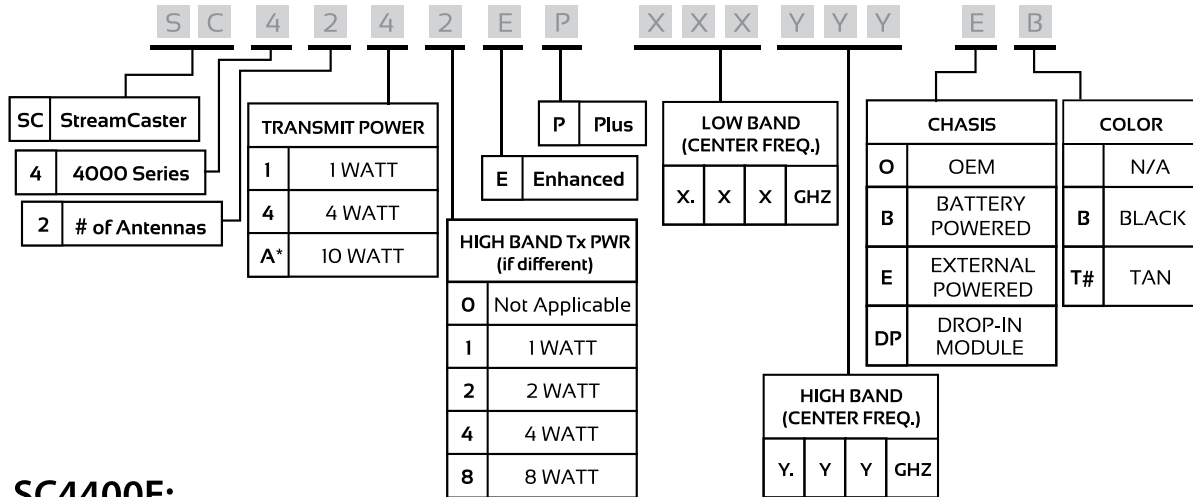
S C 4 2 4 2 E P X X X Y Y Y E B

| SC | StreamCaster |
|---|---|

| 4 | 4000 Series |
|---|---|

| 2 | # of Antennas |
|---|---|

| TRANSMIT POWER | |
|---|---|
| 1 | 1 WATT |
| 4 | 4 WATT |
| A* | 10 WATT |

| HIGH BAND Tx PWR (if different) | |
|---|---|
| 0 | Not Applicable |
| 1 | 1 WATT |
| 2 | 2 WATT |
| 4 | 4 WATT |
| 8 | 8 WATT |

| E | Enhanced |
|---|---|

| P | Plus |
|---|---|

| LOW BAND (CENTER FREQ.) | | | |
|---|---|---|---|
| X. | X | X | GHZ |

| HIGH BAND (CENTER FREQ.) | | | |
|---|---|---|---|
| Y. | Y | Y | GHZ |

| CHASIS | |
|---|---|
| O | OEM |
| B | BATTERY POWERED |
| E | EXTERNAL POWERED |
| DP | DROP-IN MODULE |

| COLOR | |
|---|---|
| | N/A |
| B | BLACK |
| T# | TAN |

SC4400E: